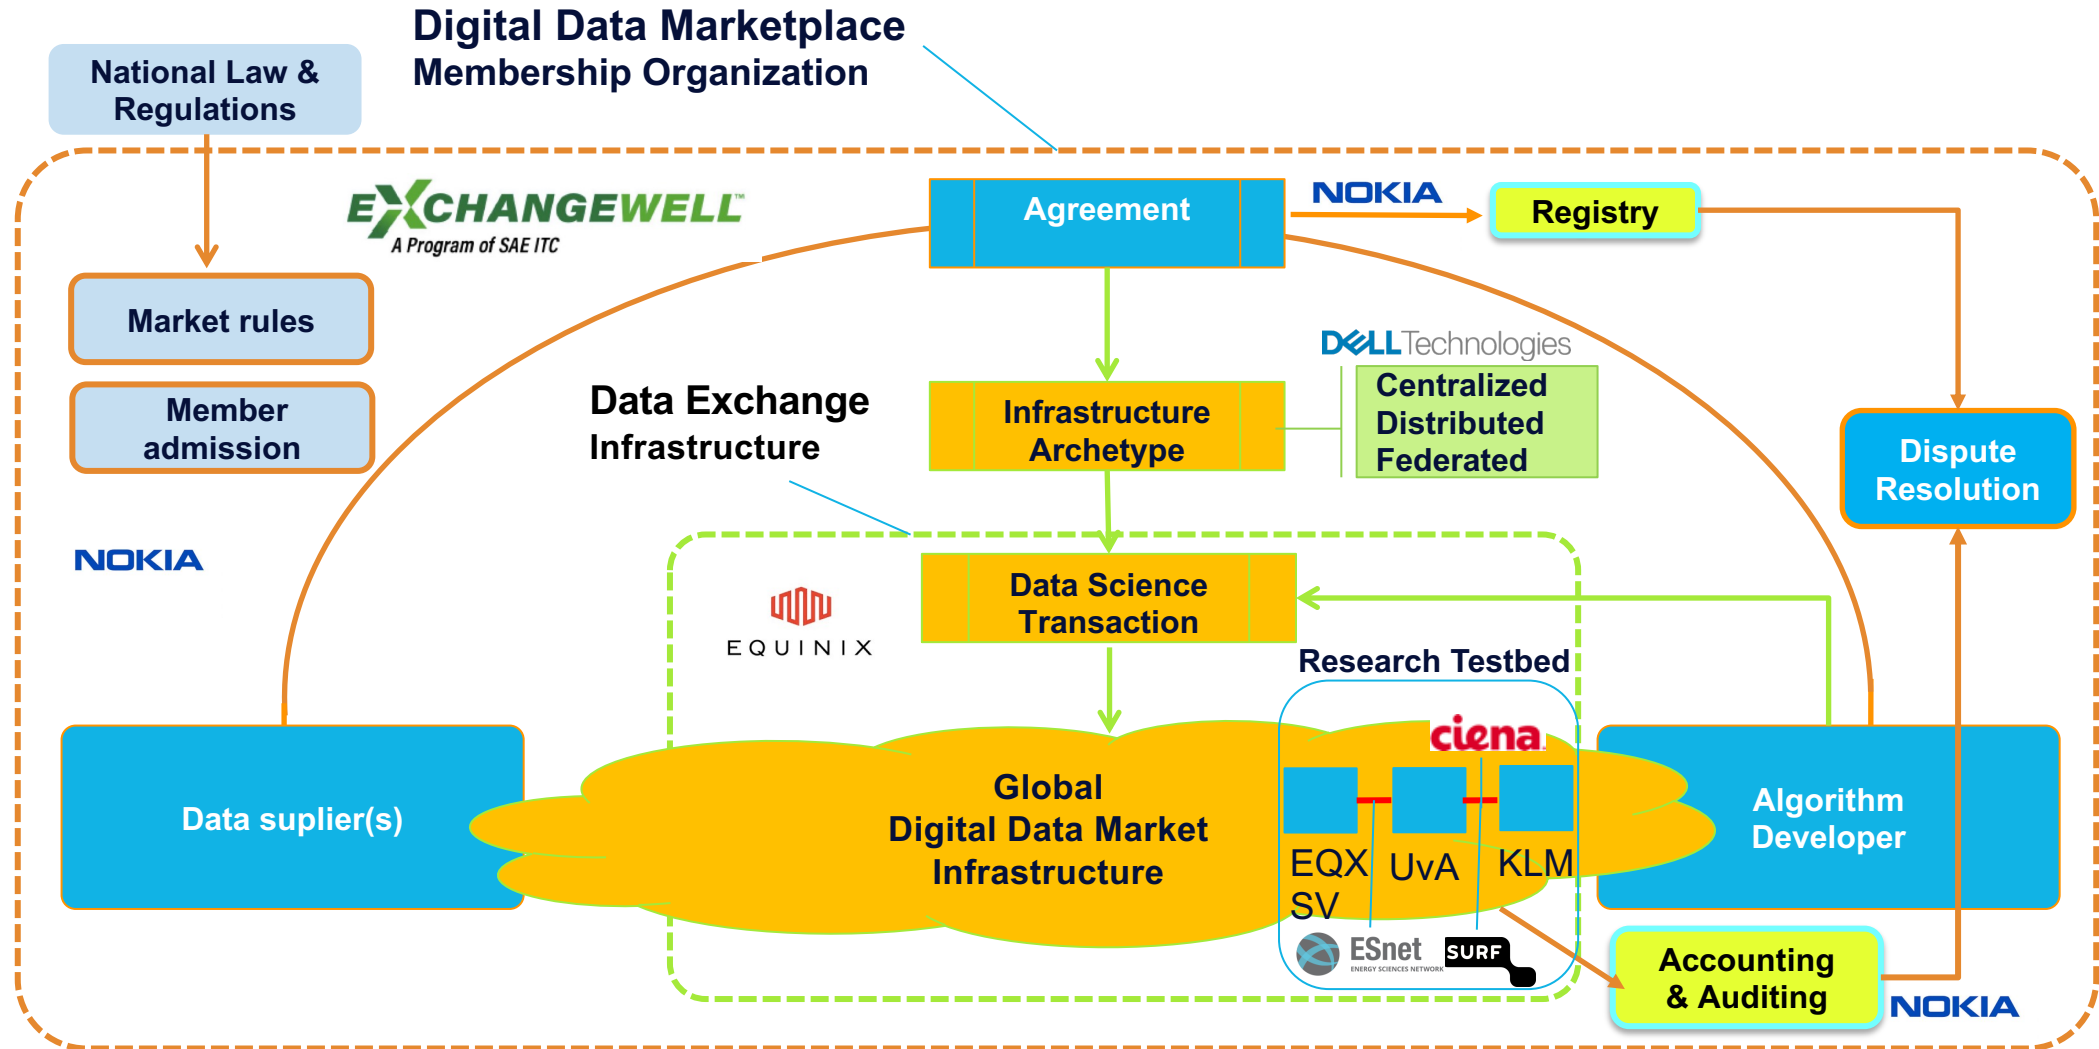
Digital Data Marketplace
Membership Organization

National Law & Regulations

EXCHANGEWELL
A Program of SAE ITC

Agreement

NOKIA

Registry

Market rules

Member admission

DELL Technologies

Data Exchange
Infrastructure

Infrastructure Archetype

Centralized
Distributed
Federated

Dispute Resolution

NOKIA

Data Science Transaction

EQUINIX

Research Testbed

ciena

Data suplier(s)

Global
Digital Data Market
Infrastructure

EQX SV

UvA

KLM

Algorithm Developer

ESnet
ENERGY SCIENCES NETWORK

SURF

Accounting & Auditing

NOKIA